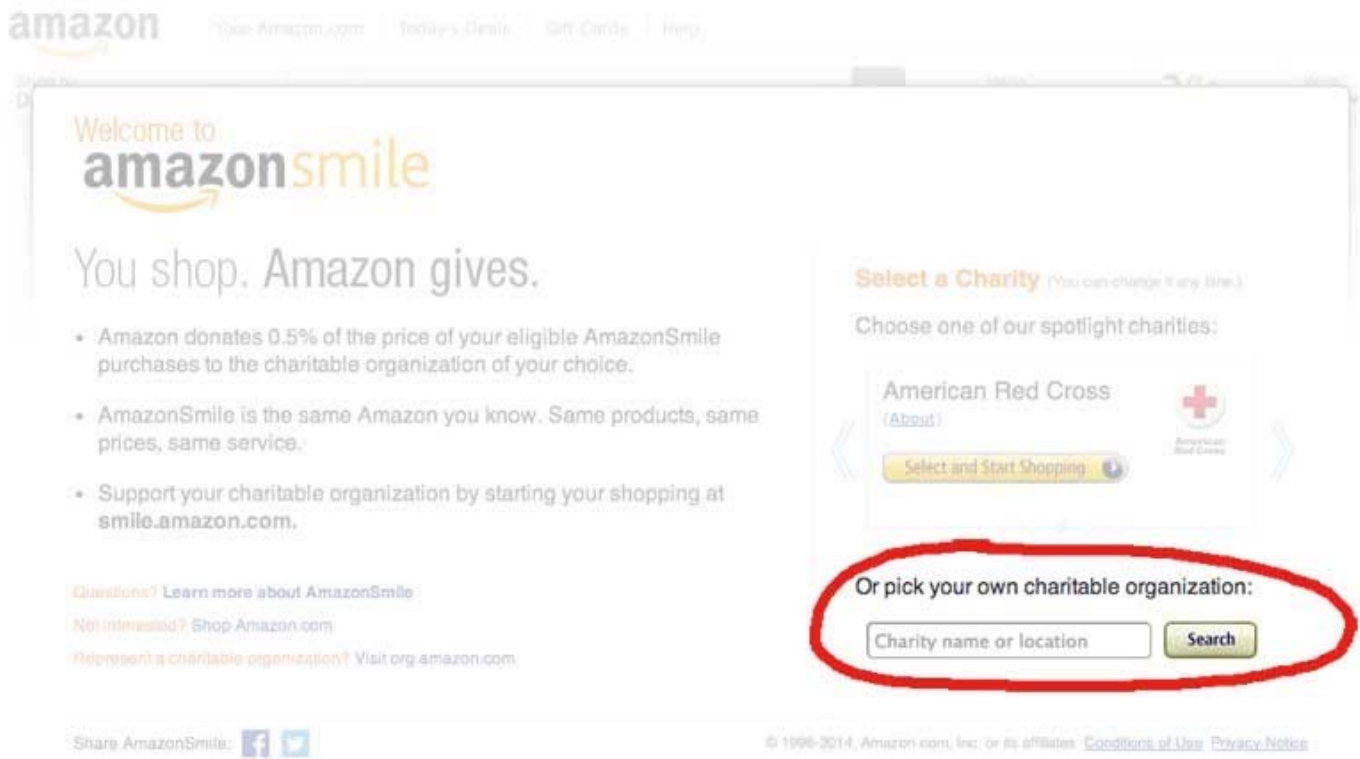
amazon Your Amazon.com Today's Deals Gift Cards Help

Welcome to
amazonsmile

You shop. Amazon gives.

- Amazon donates 0.5% of the price of your eligible AmazonSmile purchases to the charitable organization of your choice.
- AmazonSmile is the same Amazon you know. Same products, same prices, same service.
- Support your charitable organization by starting your shopping at **smile.amazon.com.**

Questions? Learn more about AmazonSmile
Not interested? Shop Amazon.com
Represent a charitable organization? Visit org.amazon.com

Select a Charity (You can change it any time.)

Choose one of our spotlight charities:

American Red Cross
(About)
American Red Cross
Select and Start Shopping

Or pick your own charitable organization:

Charity name or location
Search

Share AmazonSmile:

© 1996-2014, Amazon.com, Inc. or its affiliates Conditions of Use Privacy Notice